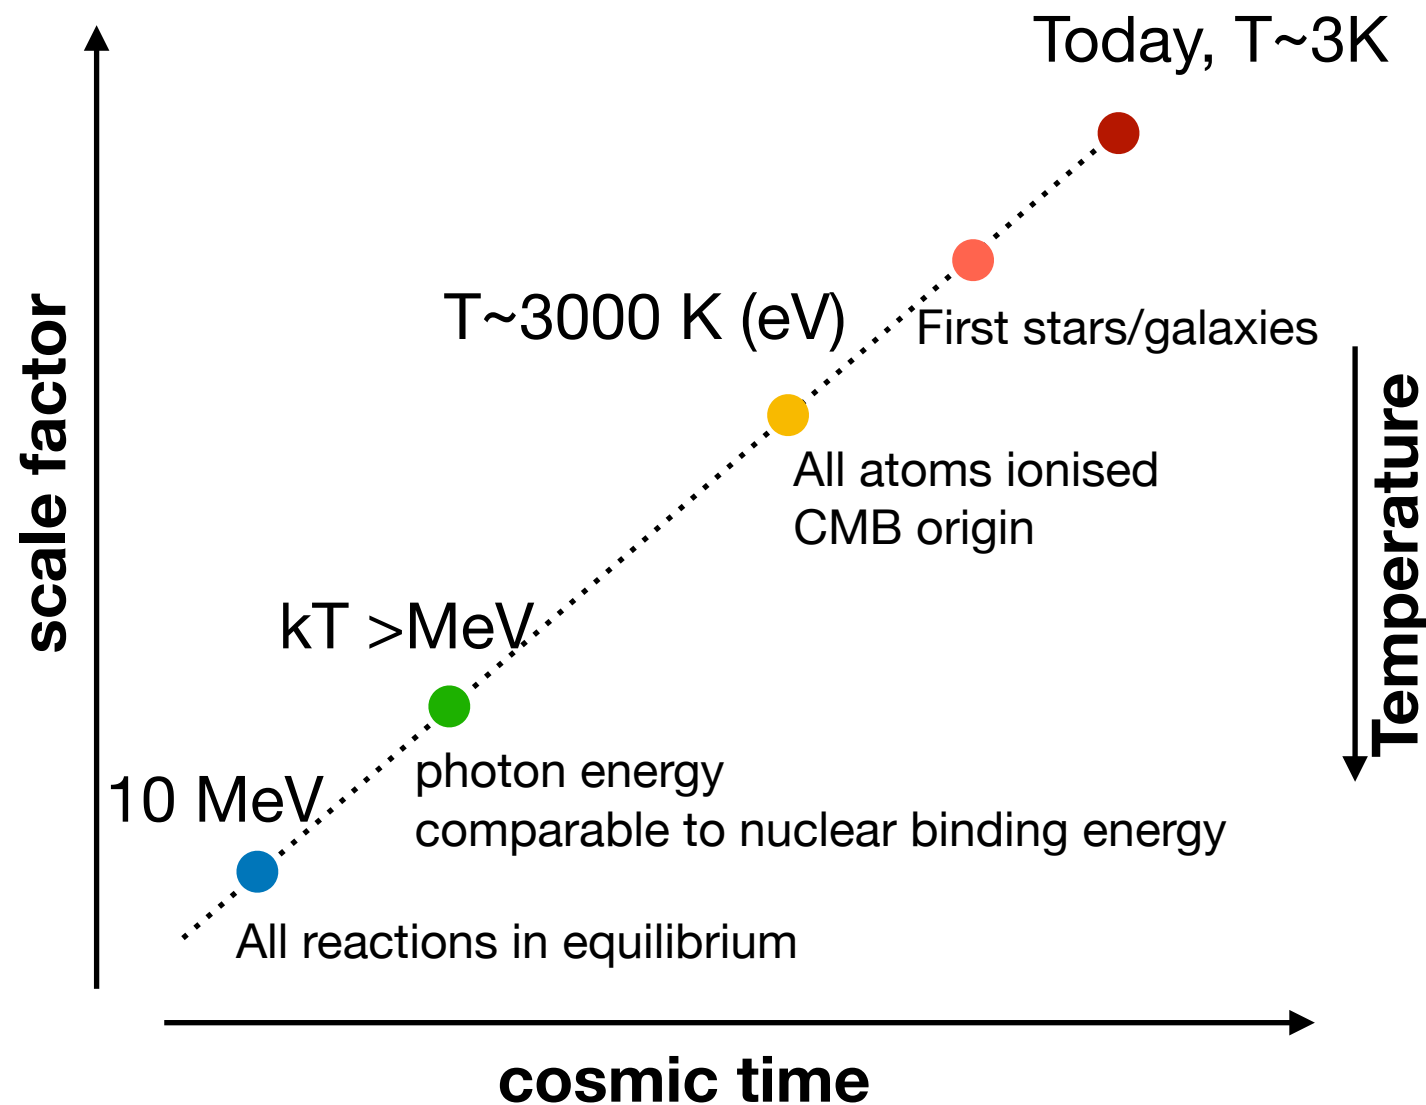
Today, T~3K

First stars/galaxies

T~3000 K (eV)

All atoms ionised
CMB origin

Temperature

scale factor

kT >MeV

photon energy
comparable to nuclear binding energy

10 MeV

All reactions in equilibrium

cosmic time